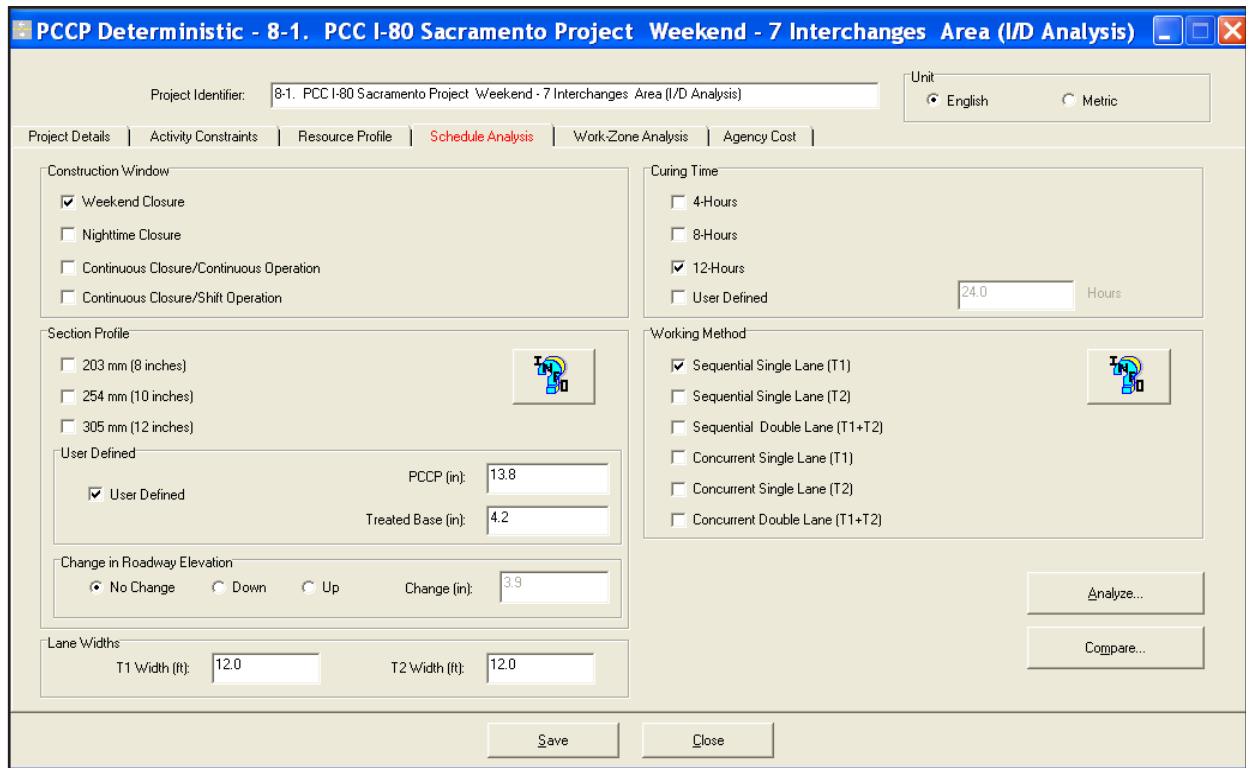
PCCP Deterministic - 8-1. PCC I-80 Sacramento Project Weekend - 7 Interchanges Area (I/D Analysis)

Project Identifier: 8-1. PCC I-80 Sacramento Project Weekend - 7 Interchanges Area (I/D Analysis)

Unit
English
Metric

Project Details | Activity Constraints | Resource Profile | Schedule Analysis | Work-Zone Analysis | Agency Cost

Construction Window
Weekend Closure
Nighttime Closure
Continuous Closure/Continuous Operation
Continuous Closure/Shift Operation

Section Profile
203 mm (8 inches)
254 mm (10 inches)
305 mm (12 inches)

User Defined
User Defined
PCCP (in): 13.8
Treated Base (in): 4.2

Change in Roadway Elevation
No Change
Down
Up
Change (in): 3.9

Lane Widths
T1 Width (ft): 12.0
T2 Width (ft): 12.0

Curing Time
4-Hours
8-Hours
12-Hours
User Defined
24.0 Hours

Working Method
Sequential Single Lane (T1)
Sequential Single Lane (T2)
Sequential Double Lane (T1+T2)
Concurrent Single Lane (T1)
Concurrent Single Lane (T2)
Concurrent Double Lane (T1+T2)

Analyze...
Compare...

Save
Close